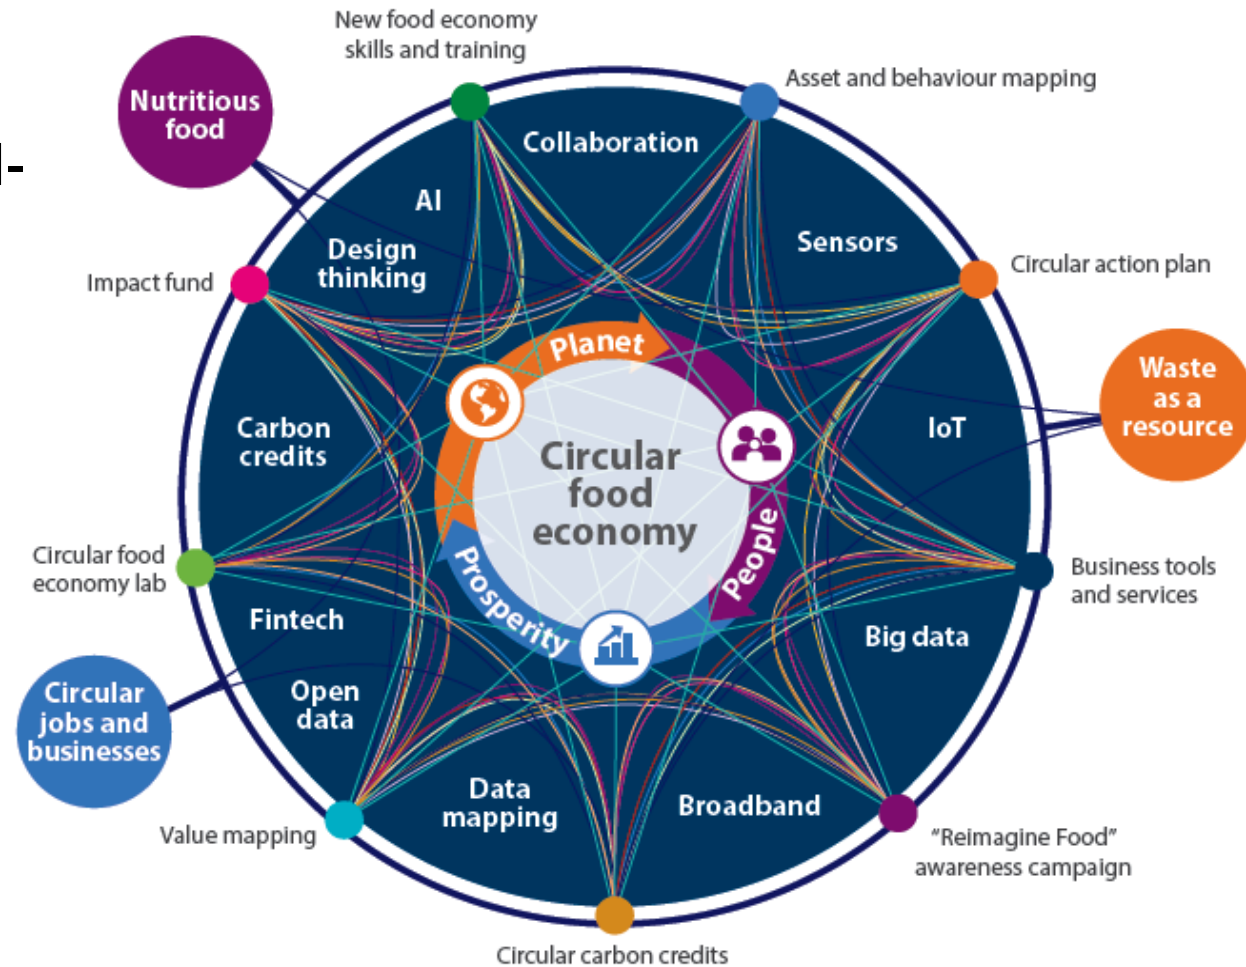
New food economy skills and training

Asset and behaviour mapping

Nutritious food

Collaboration

AI

Sensors

Design thinking

Circular action plan

Impact fund

Planet

Waste as a resource

Carbon credits

Circular food economy

IoT

People

Prosperity

Circular food economy lab

Business tools and services

Fintech

Big data

Circular jobs and businesses

Open data

Data mapping

Broadband

Value mapping

"Reimagine Food" awareness campaign

Circular carbon credits